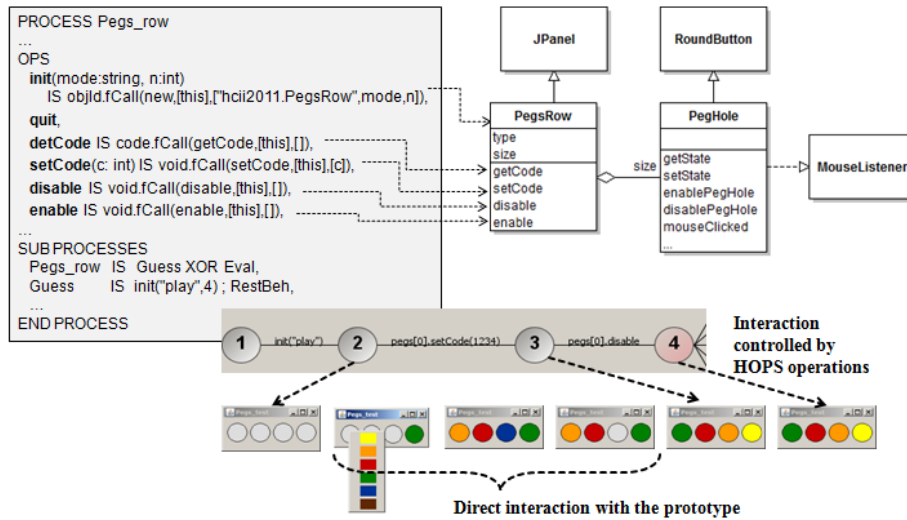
PROCESS Pegs_row
...
OPS
**init**(mode:string, n:int)
IS objId.fCall(new,[this],["hcii2011.PegsRow",mode,n]),
**quit**,
**detCode** IS code.fCall(getCode,[this],[]),
**setCode**(c: int) IS void.fCall(setCode,[this],[c]),
**disable** IS void.fCall(disable,[this],[]),
**enable** IS void.fCall(enable,[this],[]),
...
SUB PROCESSES
Pegs_row IS Guess XOR Eval,
Guess IS init("play",4) ; RestBeh,
...
END PROCESS

JPanel

RoundButton

PegsRow
type
size
getCode
setCode
disable
enable

size

PegHole
getState
setState
enablePegHole
disablePegHole
mouseClicked
...

MouseListener

1 init("play") 2 pegs[0].setCode(1234) 3 pegs[0].disable 4

Interaction controlled by HOPS operations

Pegs_test
Pegs_test
Pegs_test
Pegs_test
Pegs_test
Pegs_test

Direct interaction with the prototype